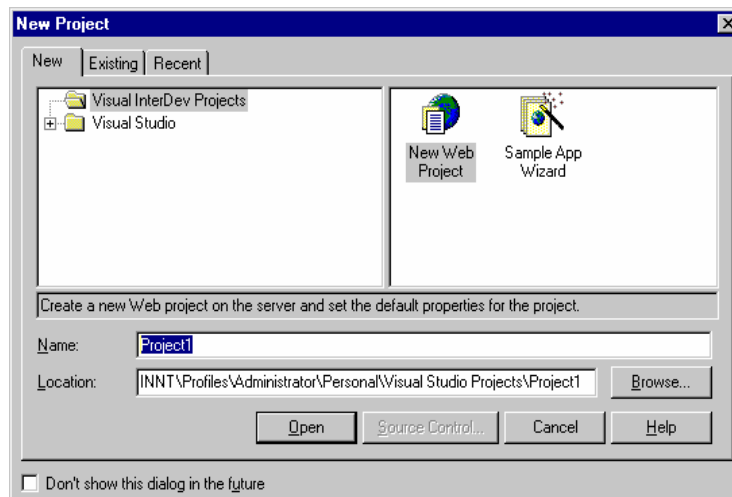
New Project

New | Existing | Recent

Visual InterDev Projects
Visual Studio

New Web Project
Sample App Wizard

Create a new Web project on the server and set the default properties for the project.

Name: Project1

Location: INNT\Profiles\Administrator\Personal\Visual Studio Projects\Project1

Browse...

Open
Source Control...
Cancel
Help

Don't show this dialog in the future